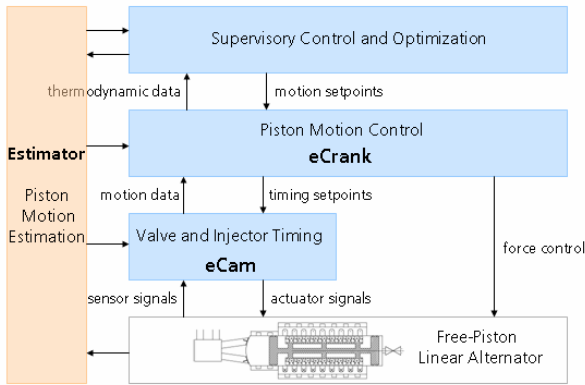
Supervisory Control and Optimization

thermodynamic data

motion setpoints

Piston Motion Control
eCrank

Estimator

Piston Motion Estimation

motion data

timing setpoints

Valve and Injector Timing
eCam

force control

sensor signals

actuator signals

Free-Piston Linear Alternator